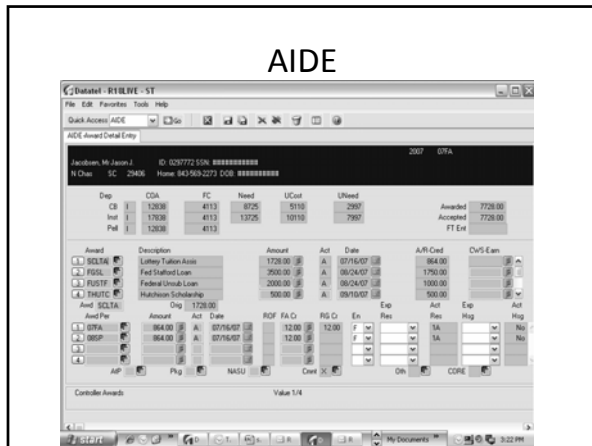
AIDE

Datatel - R18LIVE - ST

File Edit Favorites Tools Help

Quick Access AIDE Go

AIDE Award Detail Entry

Jacobsen, Mr Jason J. ID: 0297772 SSN: ##########

N Chas SC 29406 Home: 843-569-2273 DOB: ##########

2007 07FA

| Dep | | COA | FC | Need | UCost | UNeed |
|---|---|---|---|---|---|---|
| CB | I | 12838 | 4113 | 8725 | 5110 | 2997 |
| Inst | I | 17838 | 4113 | 13725 | 10110 | 7997 |
| Pell | I | 12838 | 4113 | | | |

Awarded 7728.00
Accepted 7728.00
FT Ent

| | Award | Description | Amount | Act | Date | A/R-Cred | CWS-Earn |
|---|---|---|---|---|---|---|---|
| 1 | SCLTA | Lottery Tuition Assis | 1728.00 | A | 07/16/07 | 864.00 | |
| 2 | FGSL | Fed Stafford Loan | 3500.00 | A | 08/24/07 | 1750.00 | |
| 3 | FUSTF | Federal Unsub Loan | 2000.00 | A | 08/24/07 | 1000.00 | |
| 4 | THUTC | Hutchison Scholarship | 500.00 | A | 09/10/07 | 500.00 | |

Awd SCLTA Orig 1728.00

| | Awd Per | Amount | Act | Date | ROF | FA Cr | RG Cr | En | Exp Res | Act Res | Exp Hsg | Act Hsg |
|---|---|---|---|---|---|---|---|---|---|---|---|---|
| 1 | 07FA | 864.00 | A | 07/16/07 | | 12.00 | 12.00 | F | | 1A | | No |
| 2 | 08SP | 864.00 | A | 07/16/07 | | 12.00 | | F | | 1A | | No |
| 3 | | | | | | | | | | | | |
| 4 | | | | | | | | | | | | |

AIP Pkg NASU Crent X Oth CORE

Controller Awards Value 1/4

Start My Documents 3:22 PM